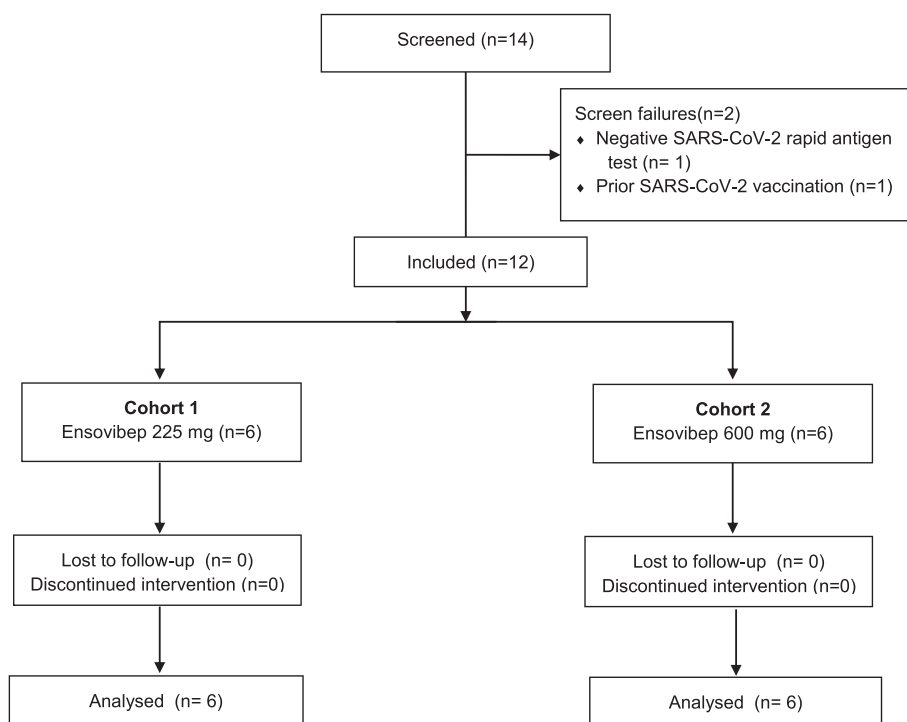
Screened (n=14)

Screen failures(n=2)
- Negative SARS-CoV-2 rapid antigen test (n= 1)
- Prior SARS-CoV-2 vaccination (n=1)

Included (n=12)

**Cohort 1**
Ensovibep 225 mg (n=6)

Lost to follow-up (n= 0)
Discontinued intervention (n=0)

Analysed (n= 6)

**Cohort 2**
Ensovibep 600 mg (n=6)

Lost to follow-up (n= 0)
Discontinued intervention (n=0)

Analysed (n= 6)